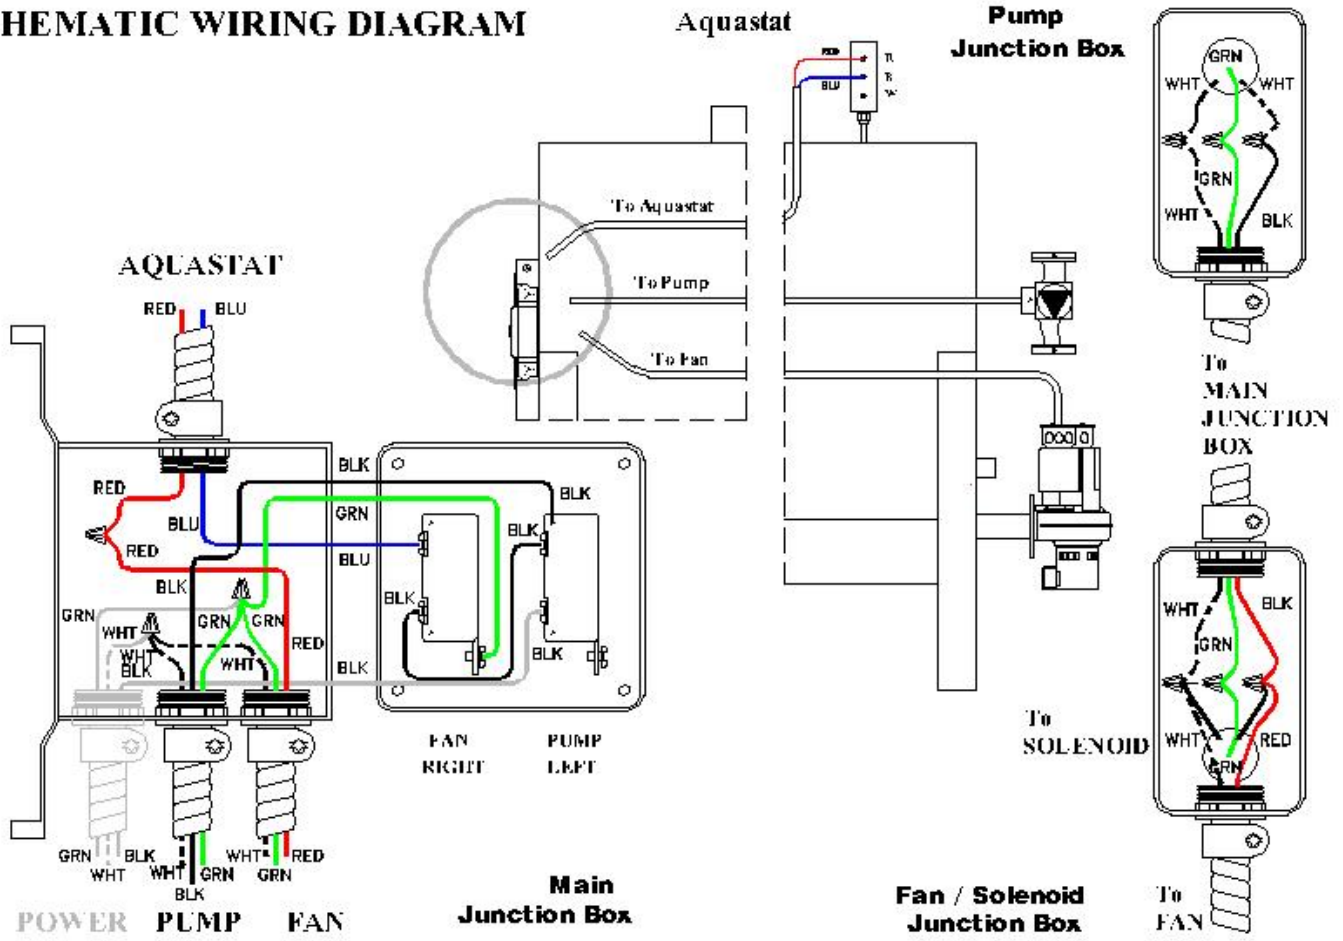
HEMATIC WIRING DIAGRAM

Aquastat

RED
BLU
R
B
W

Pump Junction Box

GRN
WHT
WHT
GRN
WHT
BLK

To MAIN JUNCTION BOX

To Aquastat
To Pump
To Fan

AQUASTAT

RED
BLU

RED
BLU
RED
BLK
GRN
WHT
WHT
BLK
GRN
GRN
WHT
RED

BLK
GRN
BLU
BLK
BLK
BLK
BLK
BLK

FAN RIGHT
PUMP LEFT

WHT
BLK
GRN
GRN
WHT
RED

To SOLENOID

GRN
BLK
WHT
WHT
GRN
BLK
BLK
GRN
WHT
RED

POWER
PUMP
FAN

Main Junction Box

Fan / Solenoid Junction Box

To FAN